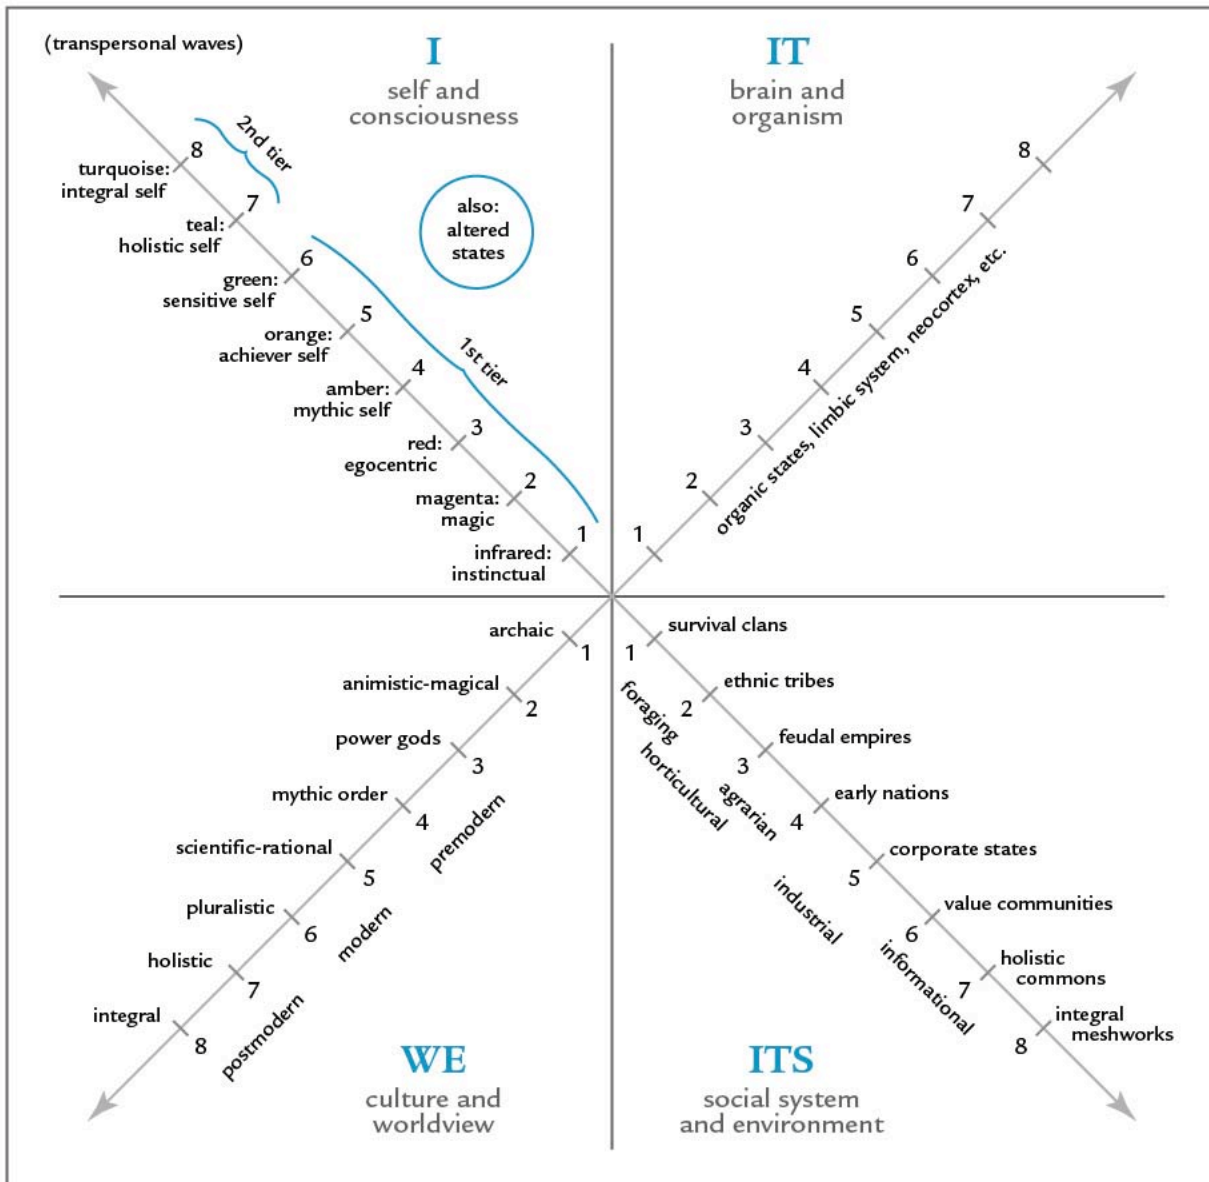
(transpersonal waves)

I
self and consciousness

IT
brain and organism

2nd tier
8 turquoise: integral self
7 teal: holistic self
6 green: sensitive self
5 orange: achiever self
4 amber: mythic self
3 red: egocentric
2 magenta: magic
1 infrared: instinctual
1st tier

also: altered states

1 2 3 4 5 6 7 8
organic states, limbic system, neocortex, etc.

archaic 1
animistic-magical 2
power gods 3
mythic order 4
scientific-rational 5
pluralistic 6
holistic 7
integral 8
premodern
modern
postmodern

1 survival clans
2 ethnic tribes
3 feudal empires
4 early nations
5 corporate states
6 value communities
7 holistic commons
8 integral meshworks
foraging
horticultural
agrarian
industrial
informational

WE
culture and worldview

ITS
social system and environment